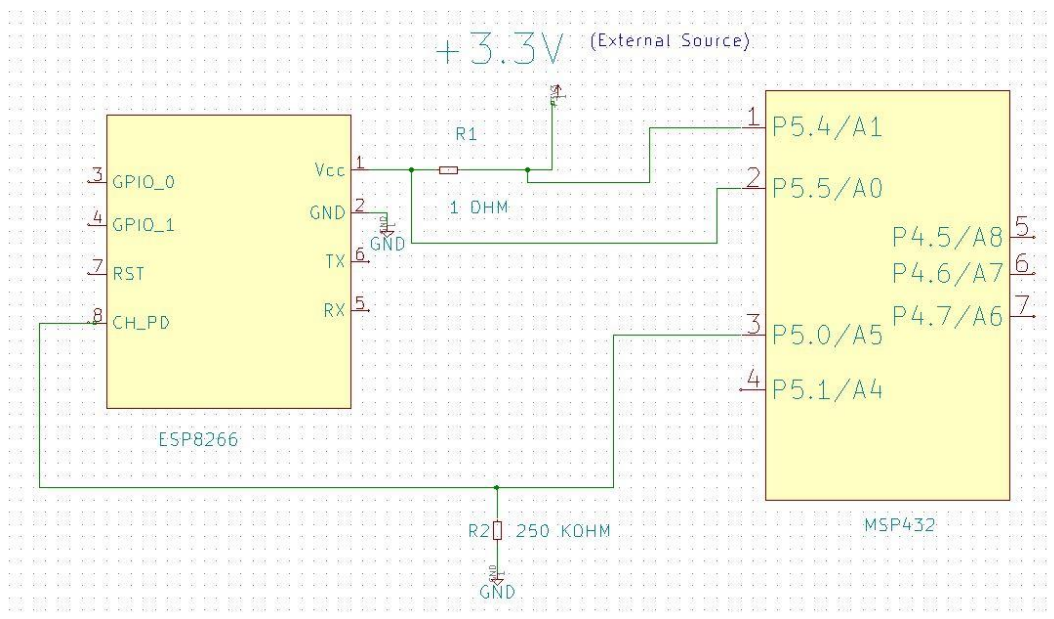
+3.3V (External Source)

R1

1 OHM

3 GPIO_0
4 GPIO_1
7 RST
8 CH_PD

Vcc 1
GND 2
TX 6
RX 5

GND

ESP8266

1 P5.4/A1
2 P5.5/A0
3 P5.0/A5
4 P5.1/A4

P4.5/A8 5
P4.6/A7 6
P4.7/A6 7

MSP432

R2 250 KOHM

GND